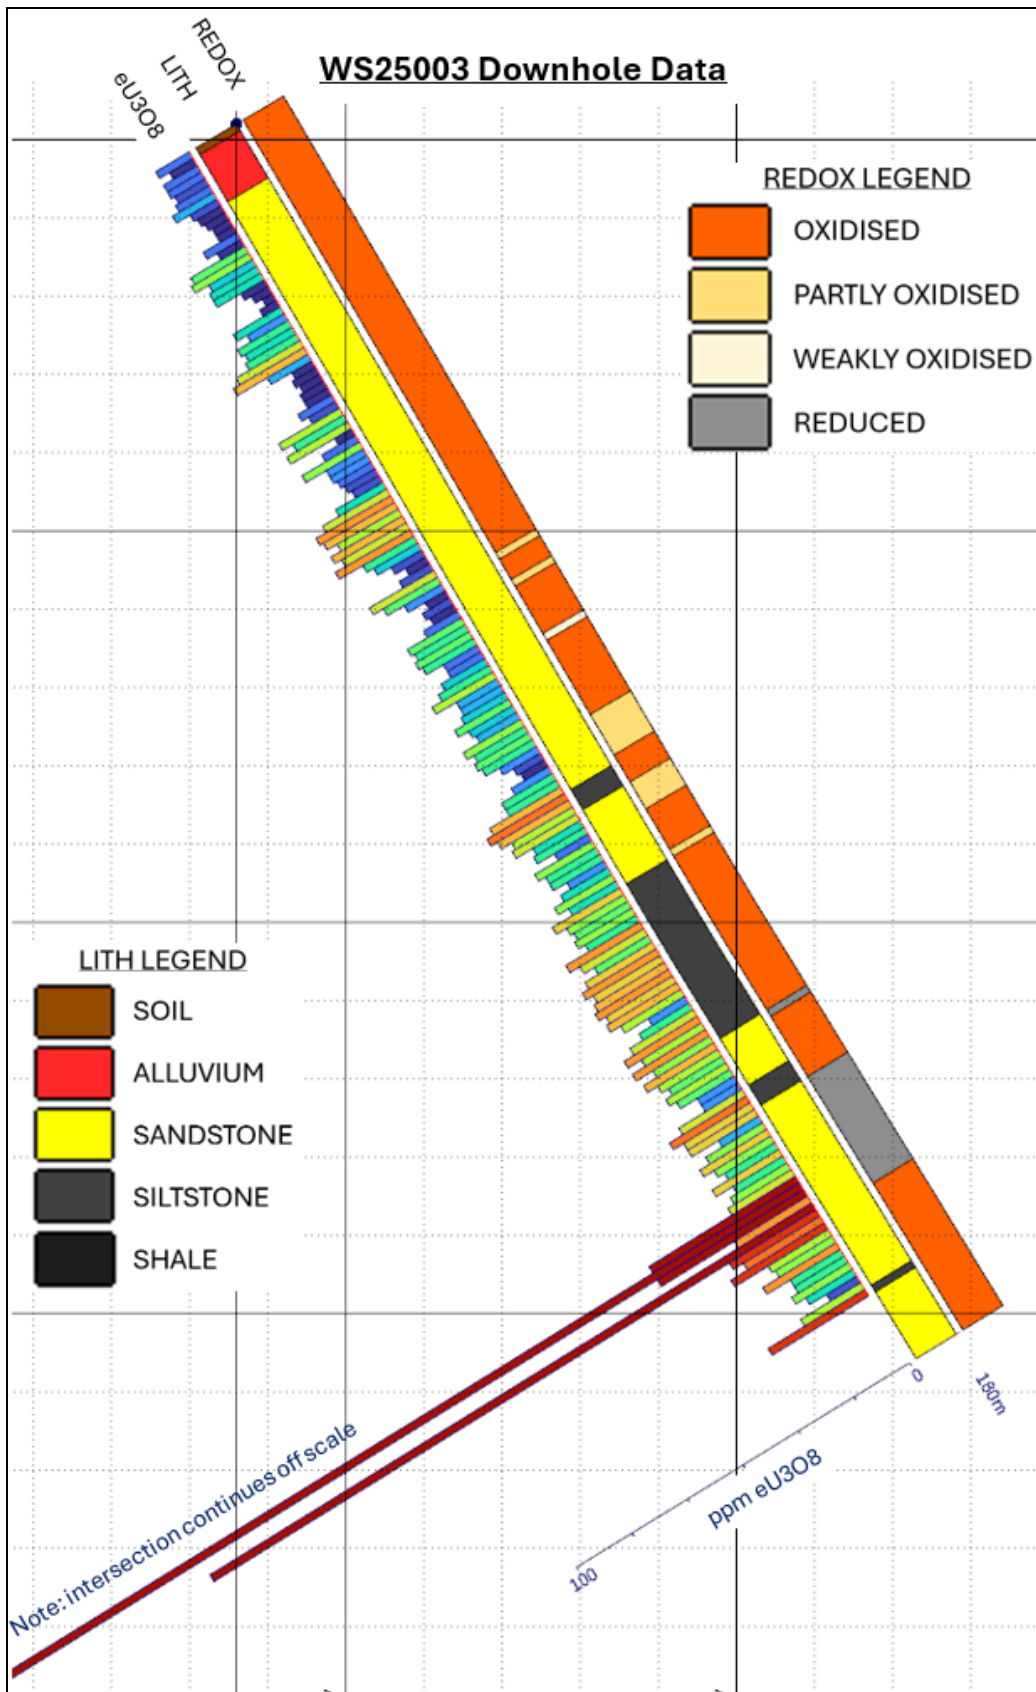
WS25003 Downhole Data

eU3O8

LITH

REDOX

REDOX LEGEND

OXIDISED

PARTLY OXIDISED

WEAKLY OXIDISED

REDUCED

LITH LEGEND

SOIL

ALLUVIUM

SANDSTONE

SILTSTONE

SHALE

0

180m

ppm eU3O8

100

Note: intersection continues off scale